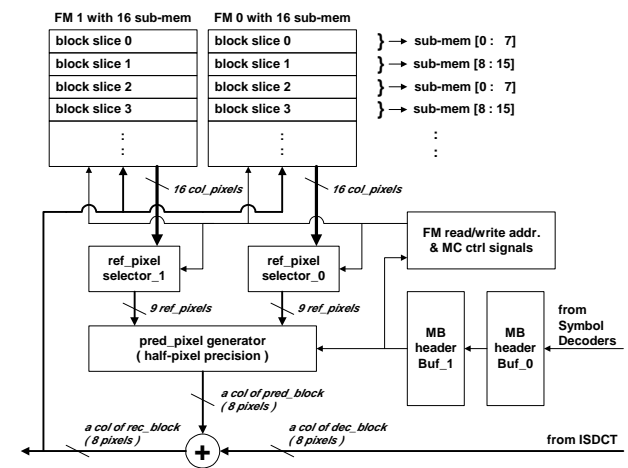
FM 1 with 16 sub-mem

FM 0 with 16 sub-mem

block slice 0
block slice 1
block slice 2
block slice 3
:

block slice 0
block slice 1
block slice 2
block slice 3
:

} → sub-mem [0 : 7]
} → sub-mem [8 : 15]
} → sub-mem [0 : 7]
} → sub-mem [8 : 15]
:

16 col_pixels

16 col_pixels

FM read/write addr. & MC ctrl signals

ref_pixel selector_1

ref_pixel selector_0

9 ref_pixels

9 ref_pixels

MB header Buf_1

MB header Buf_0

from Symbol Decoders

pred_pixel generator ( half-pixel precision )

a col of pred_block ( 8 pixels )

a col of rec_block ( 8 pixels )

a col of dec_block ( 8 pixels )

+

from ISDCT